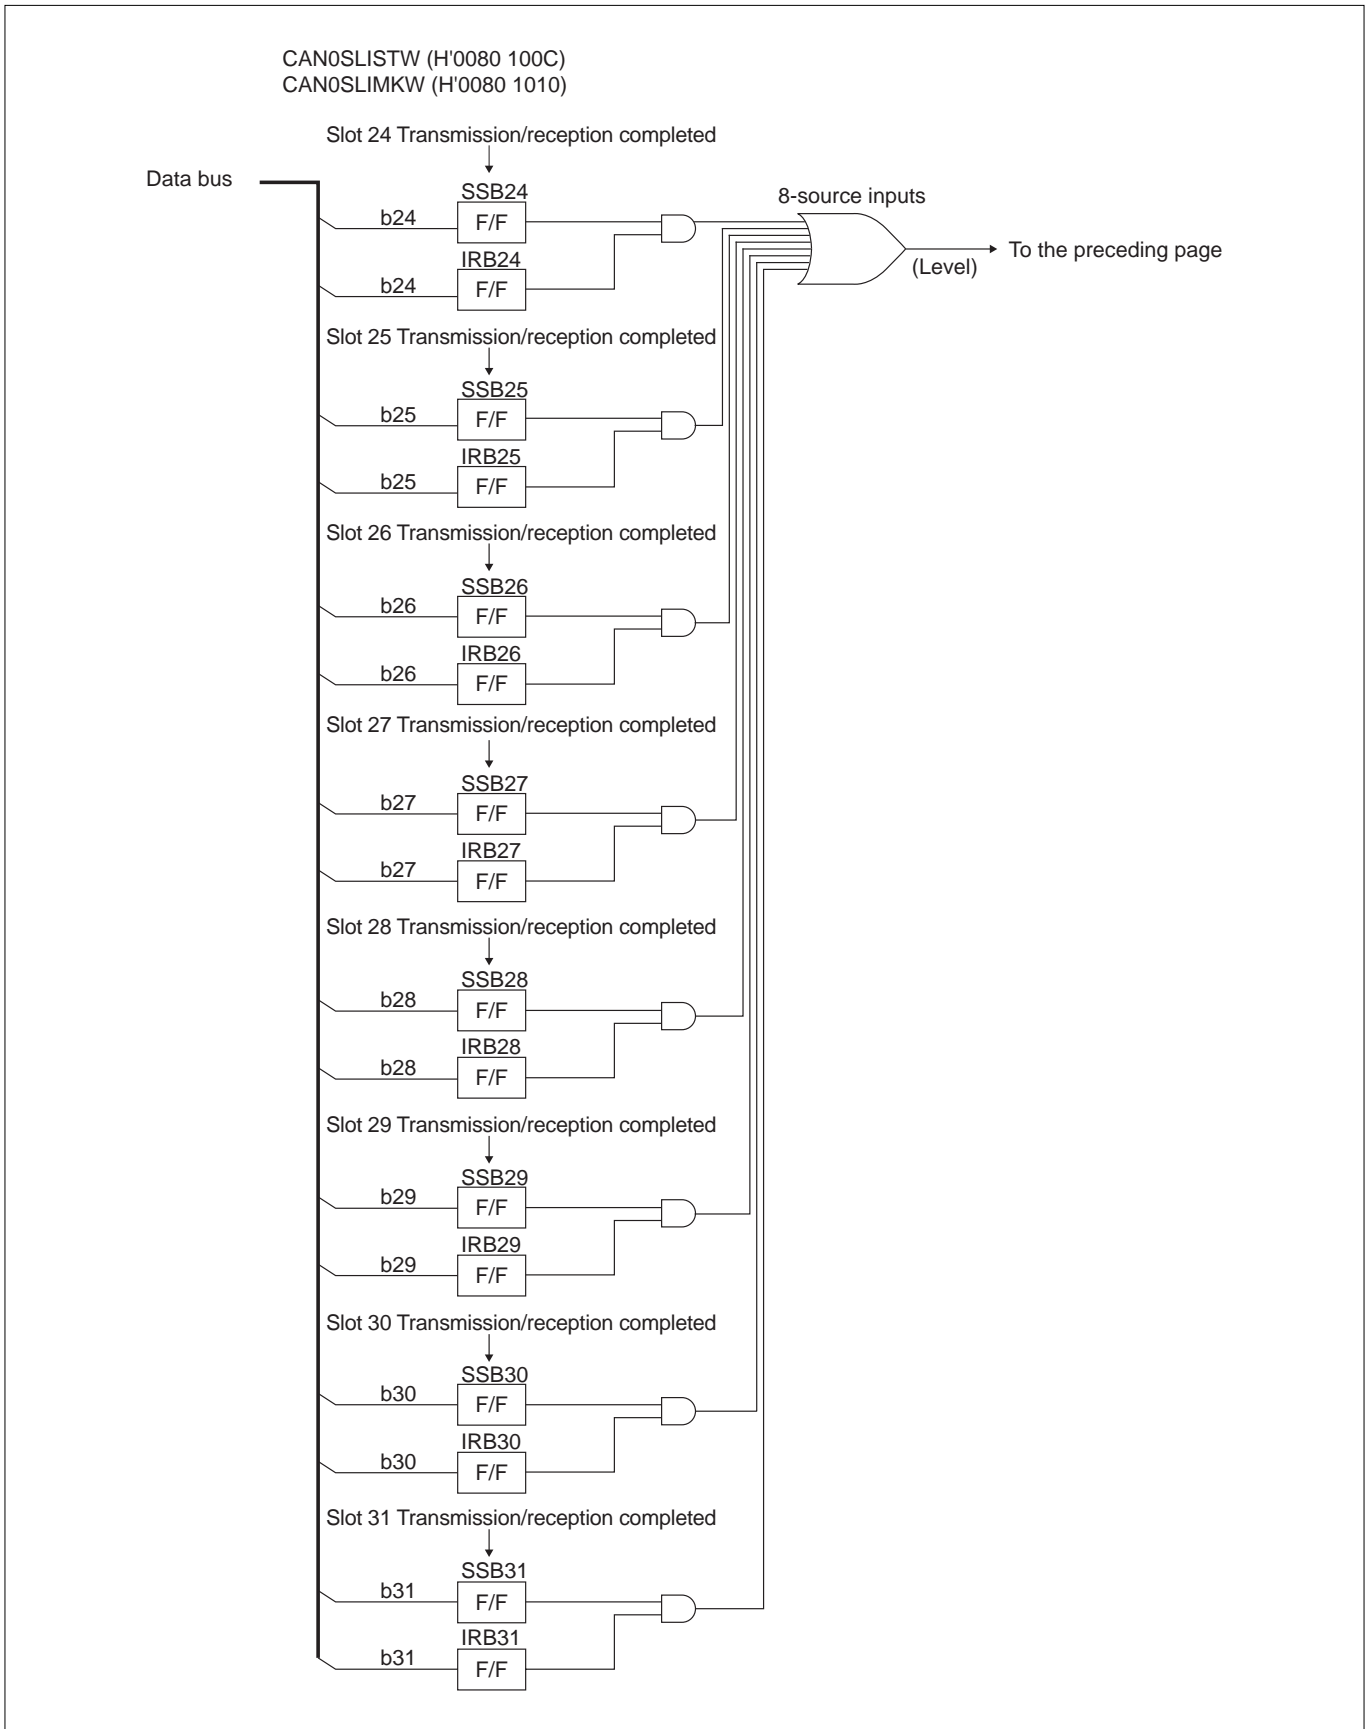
CAN0SLISTW (H'0080 100C)
CAN0SLIMKW (H'0080 1010)

Slot 24 Transmission/reception completed

Data bus

SSB24
b24
F/F

8-source inputs

IRB24
b24
F/F

To the preceding page
(Level)

Slot 25 Transmission/reception completed

SSB25
b25
F/F

IRB25
b25
F/F

Slot 26 Transmission/reception completed

SSB26
b26
F/F

IRB26
b26
F/F

Slot 27 Transmission/reception completed

SSB27
b27
F/F

IRB27
b27
F/F

Slot 28 Transmission/reception completed

SSB28
b28
F/F

IRB28
b28
F/F

Slot 29 Transmission/reception completed

SSB29
b29
F/F

IRB29
b29
F/F

Slot 30 Transmission/reception completed

SSB30
b30
F/F

IRB30
b30
F/F

Slot 31 Transmission/reception completed

SSB31
b31
F/F

IRB31
b31
F/F